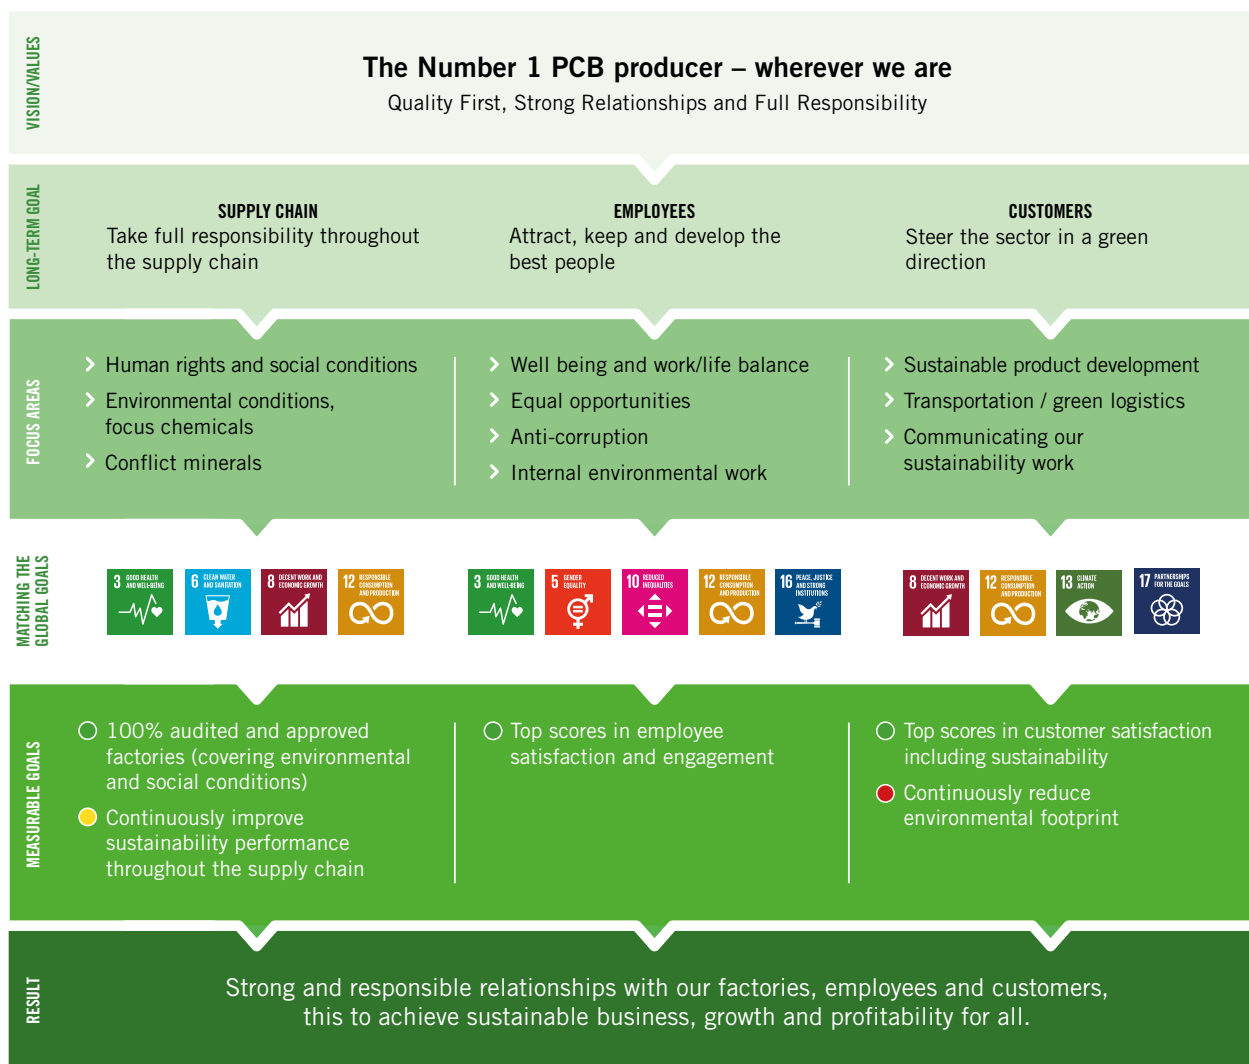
VISION/VALUES

The Number 1 PCB producer – wherever we are

Quality First, Strong Relationships and Full Responsibility

LONG-TERM GOAL

SUPPLY CHAIN
Take full responsibility throughout the supply chain

EMPLOYEES
Attract, keep and develop the best people

CUSTOMERS
Steer the sector in a green direction

FOCUS AREAS

Human rights and social conditions
Environmental conditions, focus chemicals
Conflict minerals

Well being and work/life balance
Equal opportunities
Anti-corruption
Internal environmental work

Sustainable product development
Transportation / green logistics
Communicating our sustainability work

MATCHING THE GLOBAL GOALS

3 GOOD HEALTH AND WELL-BEING
6 CLEAN WATER AND SANITATION
8 DECENT WORK AND ECONOMIC GROWTH
12 RESPONSIBLE CONSUMPTION AND PRODUCTION

3 GOOD HEALTH AND WELL-BEING
5 GENDER EQUALITY
10 REDUCED INEQUALITIES
12 RESPONSIBLE CONSUMPTION AND PRODUCTION
16 PEACE, JUSTICE AND STRONG INSTITUTIONS

8 DECENT WORK AND ECONOMIC GROWTH
12 RESPONSIBLE CONSUMPTION AND PRODUCTION
13 CLIMATE ACTION
17 PARTNERSHIPS FOR THE GOALS

MEASURABLE GOALS

100% audited and approved factories (covering environmental and social conditions)
Continuously improve sustainability performance throughout the supply chain

Top scores in employee satisfaction and engagement

Top scores in customer satisfaction including sustainability
Continuously reduce environmental footprint

RESULT

Strong and responsible relationships with our factories, employees and customers, this to achieve sustainable business, growth and profitability for all.